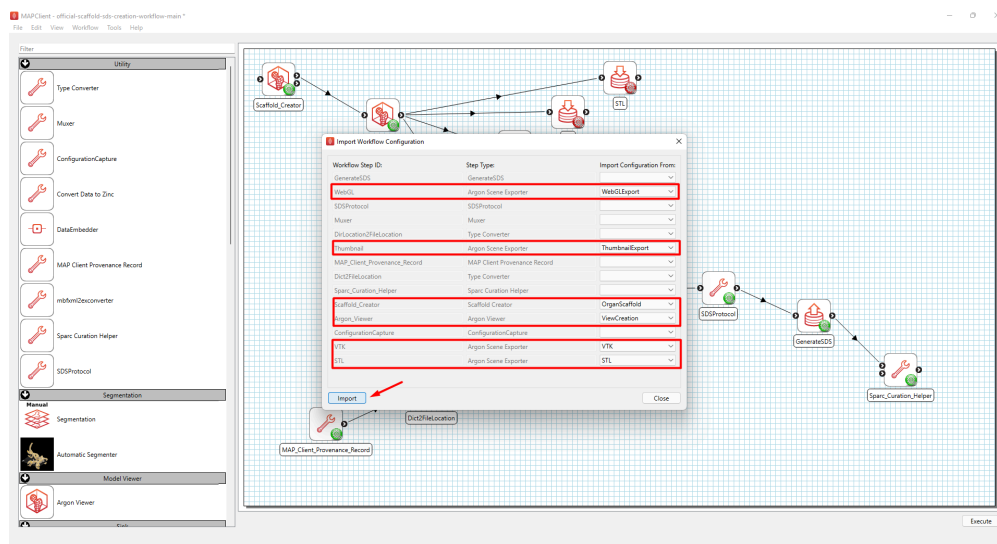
MAPClient - official-scaffold-sds-creation-workflow-main *
File Edit View Workflow Tools Help

Filter
Utility
Type Converter
Muxer
ConfigurationCapture
Convert Data to Zinc
DataEmbedder
MAP Client Provenance Record
mbfxml2exconverter
Sparc Curation Helper
SDSProtocol
Segmentation
Manual
Segmentation
Automatic Segmenter
Model Viewer
Argon Viewer

Scaffold_Creator
STL
SDSProtocol
GenerateSDS
Sparc_Curation_Helper
MAP_Client_Provenance_Record
Dict2FileLocation

Import Workflow Configuration

| Workflow Step ID: | Step Type: | Import Configuration From: |
|---|---|---|
| GenerateSDS | GenerateSDS | |
| WebGL | Argon Scene Exporter | WebGLExport |
| SDSProtocol | SDSProtocol | |
| Muxer | Muxer | |
| DirLocation2FileLocation | Type Converter | |
| Thumbnail | Argon Scene Exporter | ThumbnailExport |
| MAP_Client_Provenance_Record | MAP Client Provenance Record | |
| Dict2FileLocation | Type Converter | |
| Sparc_Curation_Helper | Sparc Curation Helper | |
| Scaffold_Creator | Scaffold Creator | OrganScaffold |
| Argon_Viewer | Argon Viewer | ViewCreation |
| ConfigurationCapture | ConfigurationCapture | |
| VTK | Argon Scene Exporter | VTK |
| STL | Argon Scene Exporter | STL |

Import
Close

Execute